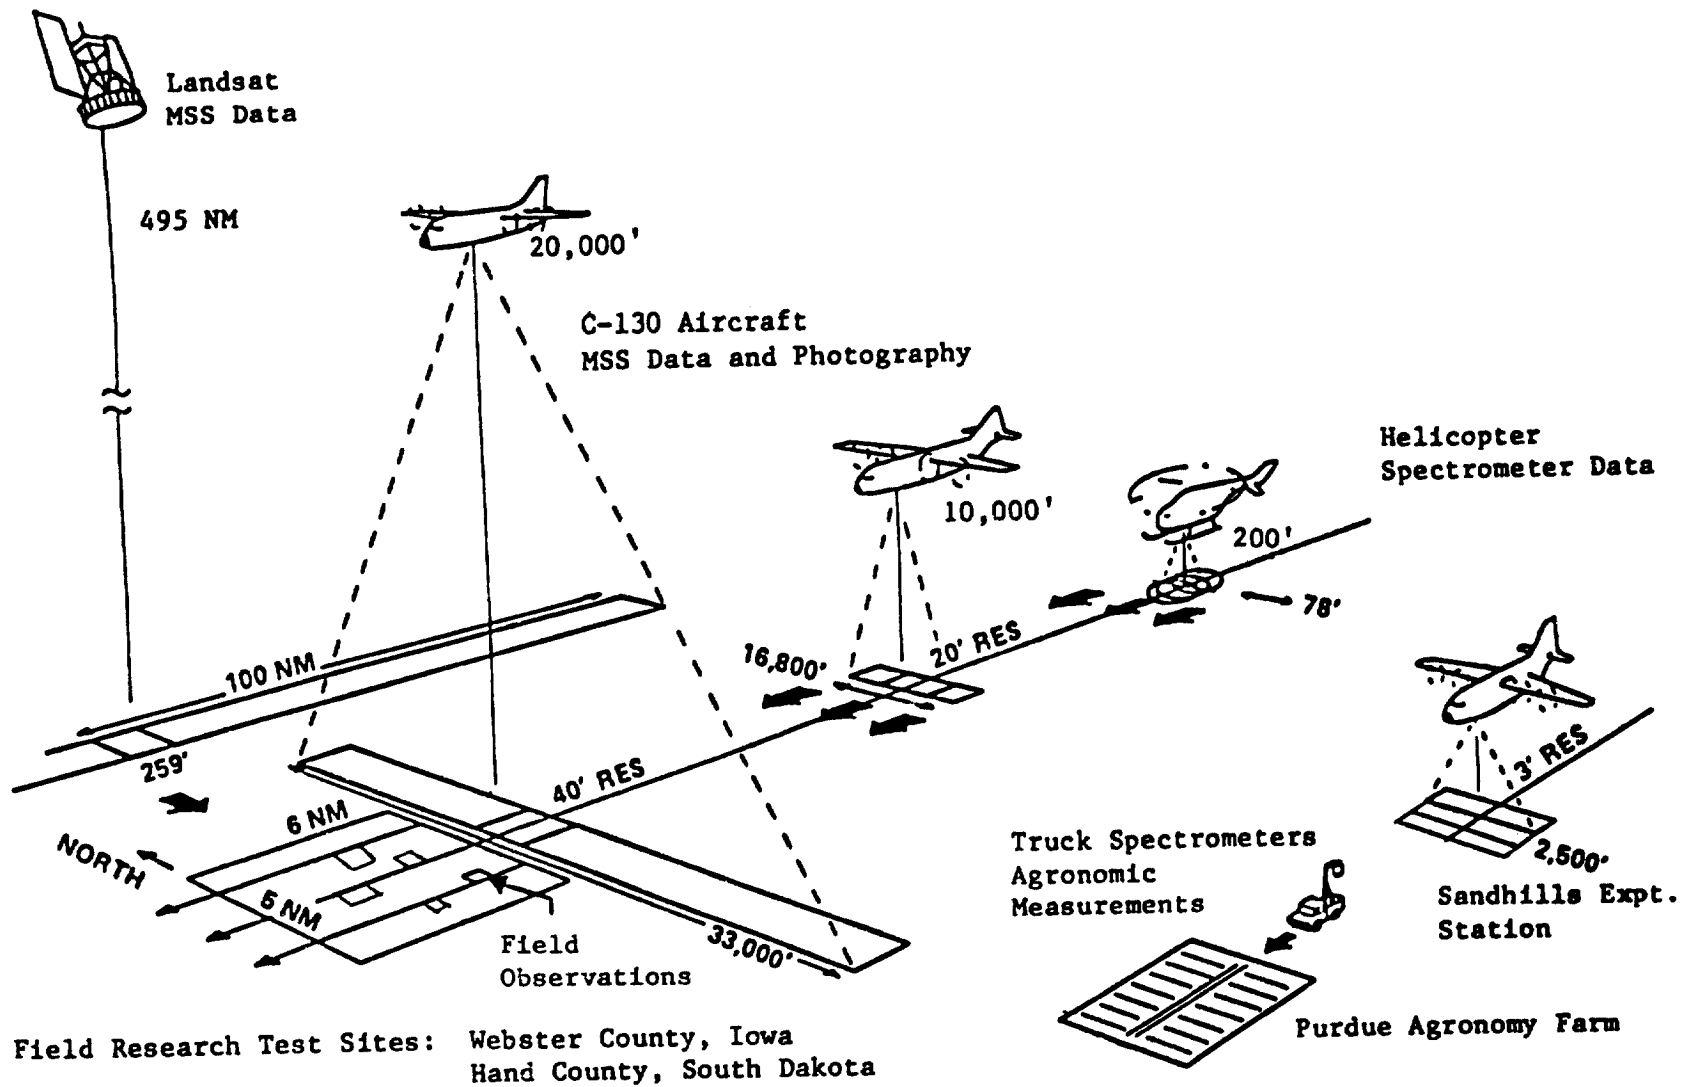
Landsat
MSS Data

495 NM

20,000'

C-130 Aircraft
MSS Data and Photography

Helicopter
Spectrometer Data

10,000'

200'

78'

16,800'

20' RES

100 NM

259'

40' RES

3' RES

6 NM

NORTH

5 NM

Field
Observations

33,000'

Truck Spectrometers
Agronomic
Measurements

2,500'

Sandhills Expt.
Station

Purdue Agronomy Farm

Field Research Test Sites: Webster County, Iowa
Hand County, South Dakota